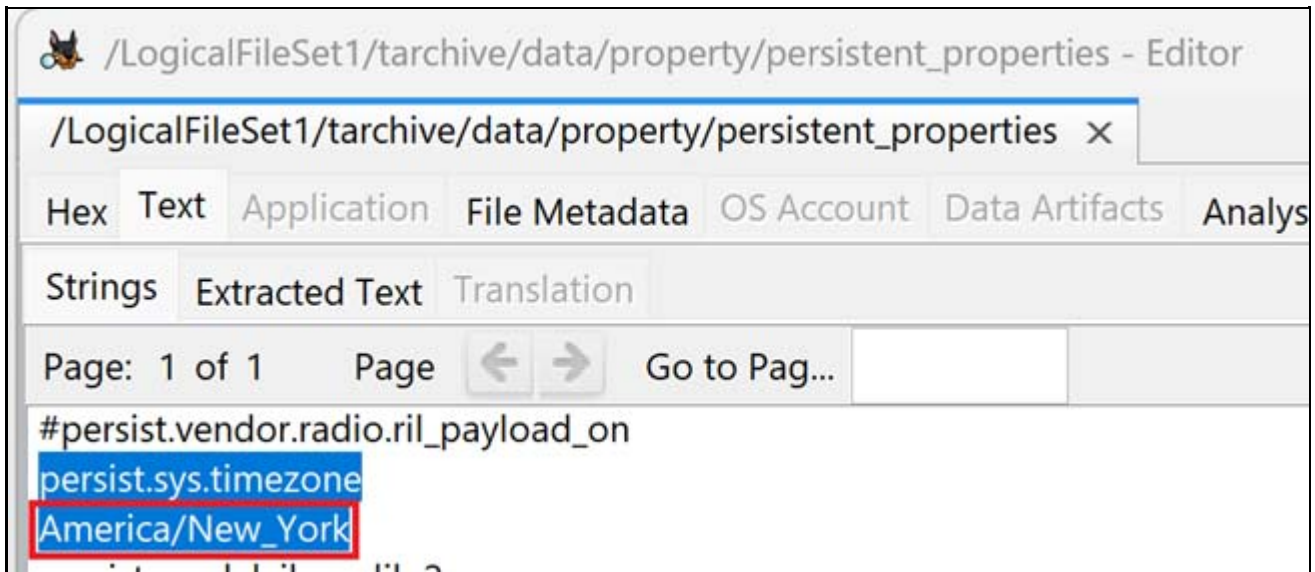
/LogicalFileSet1/tarchive/data/property/persistent_properties - Editor

/LogicalFileSet1/tarchive/data/property/persistent_properties ×

Hex Text Application File Metadata OS Account Data Artifacts Analys

Strings Extracted Text Translation

Page: 1 of 1 Page Go to Pag...

#persist.vendor.radio.ril_payload_on
persist.sys.timezone
America/New_York
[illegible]